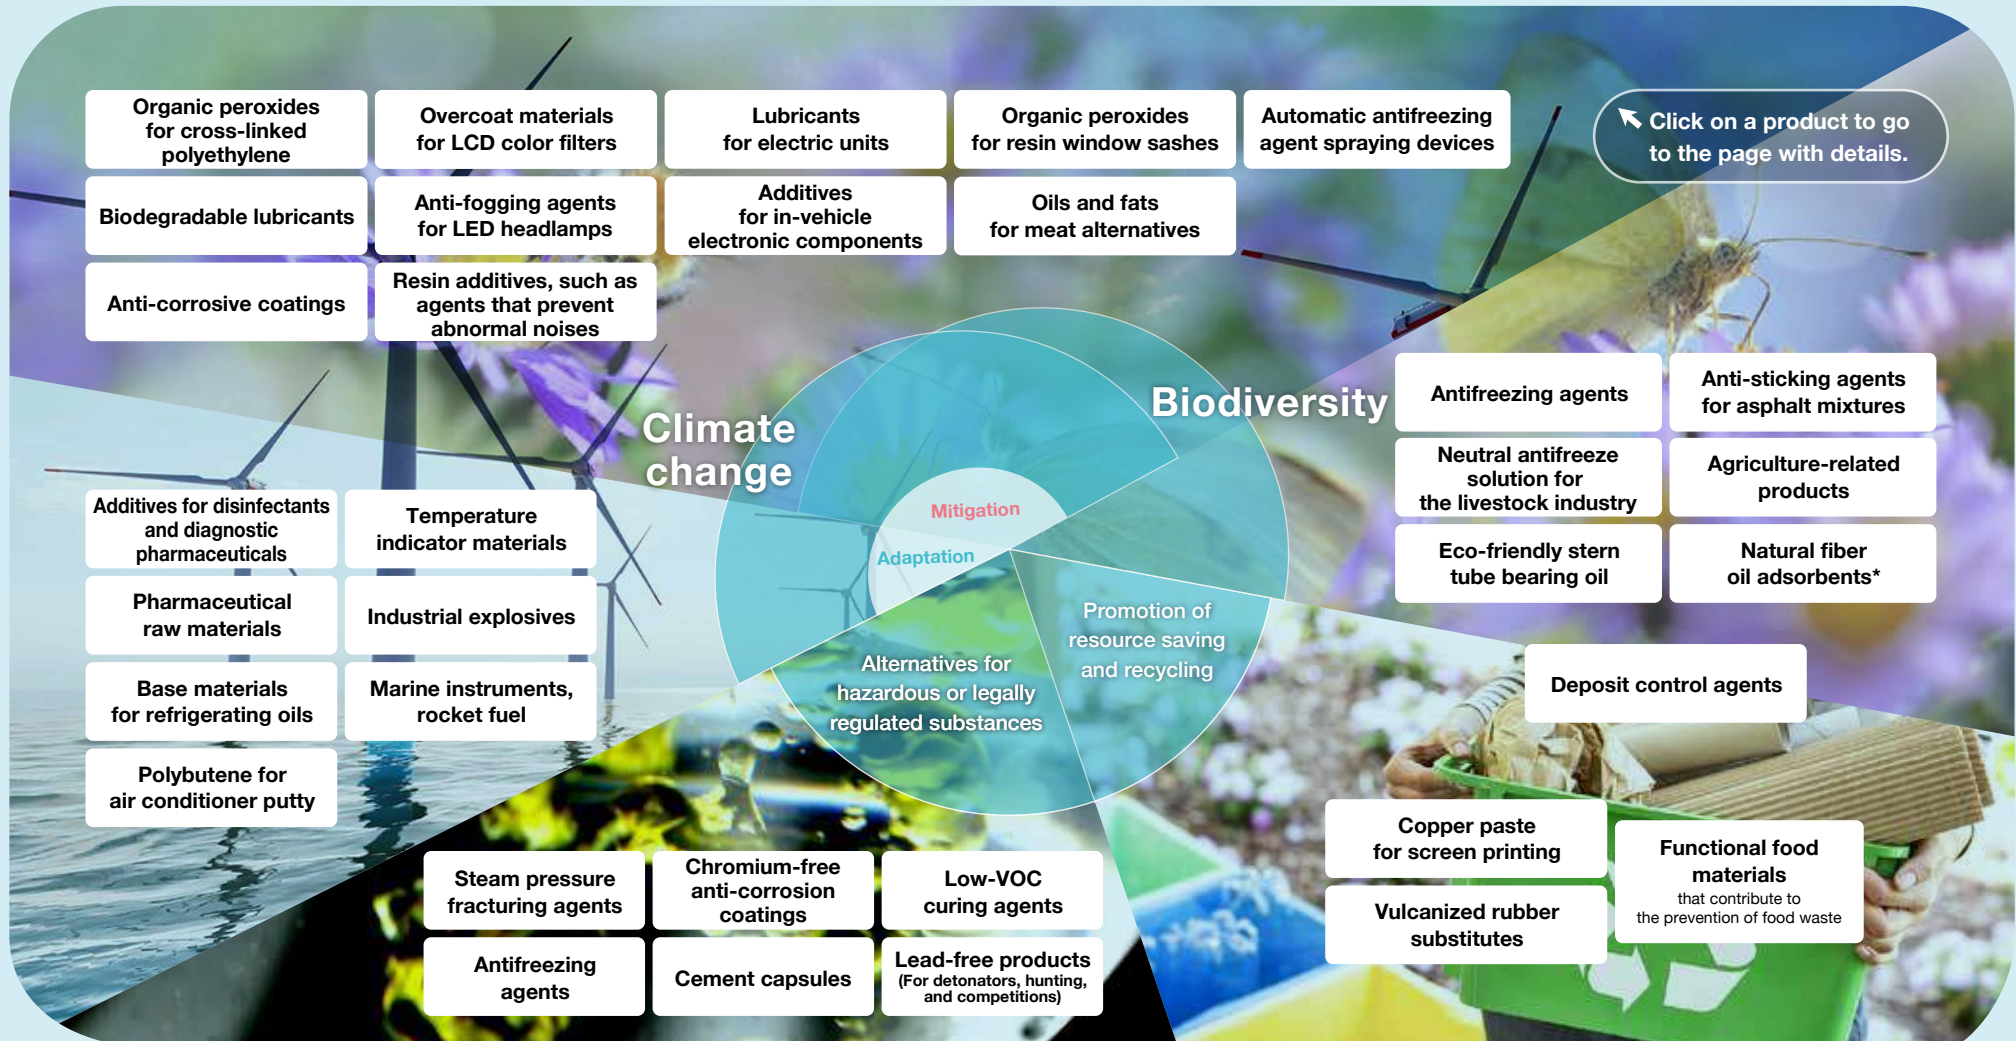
Organic peroxides for cross-linked polyethylene

Overcoat materials for LCD color filters

Lubricants for electric units

Organic peroxides for resin window sashes

Automatic antifreezing agent spraying devices

Click on a product to go to the page with details.

Biodegradable lubricants

Anti-fogging agents for LED headlamps

Additives for in-vehicle electronic components

Oils and fats for meat alternatives

Anti-corrosive coatings

Resin additives, such as agents that prevent abnormal noises

Climate change

Biodiversity

Mitigation

Adaptation

Antifreezing agents

Anti-sticking agents for asphalt mixtures

Neutral antifreeze solution for the livestock industry

Agriculture-related products

Eco-friendly stern tube bearing oil

Natural fiber oil adsorbents*

Additives for disinfectants and diagnostic pharmaceuticals

Temperature indicator materials

Pharmaceutical raw materials

Industrial explosives

Base materials for refrigerating oils

Marine instruments, rocket fuel

Polybutene for air conditioner putty

Promotion of resource saving and recycling

Alternatives for hazardous or legally regulated substances

Deposit control agents

Copper paste for screen printing

Functional food materials that contribute to the prevention of food waste

Vulcanized rubber substitutes

Steam pressure fracturing agents

Chromium-free anti-corrosion coatings

Low-VOC curing agents

Antifreezing agents

Cement capsules

Lead-free products (For detonators, hunting, and competitions)